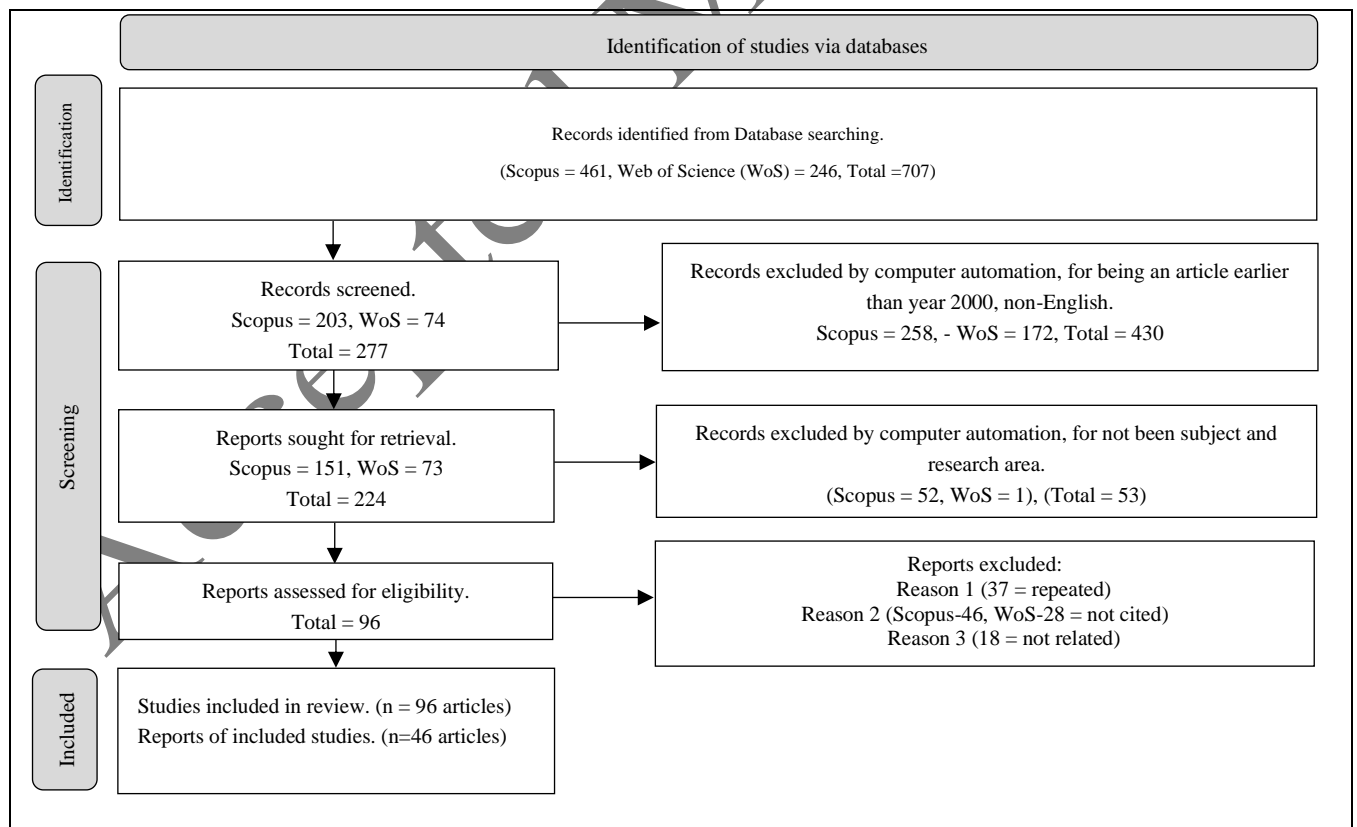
Identification of studies via databases

Identification

Records identified from Database searching.

(Scopus = 461, Web of Science (WoS) = 246, Total =707)

Screening

Records screened.
Scopus = 203, WoS = 74
Total = 277

Records excluded by computer automation, for being an article earlier than year 2000, non-English.
Scopus = 258, - WoS = 172, Total = 430

Reports sought for retrieval.
Scopus = 151, WoS = 73
Total = 224

Records excluded by computer automation, for not been subject and research area.
(Scopus = 52, WoS = 1), (Total = 53)

Reports assessed for eligibility.
Total = 96

Reports excluded:
Reason 1 (37 = repeated)
Reason 2 (Scopus-46, WoS-28 = not cited)
Reason 3 (18 = not related)

Included

Studies included in review. (n = 96 articles)
Reports of included studies. (n=46 articles)